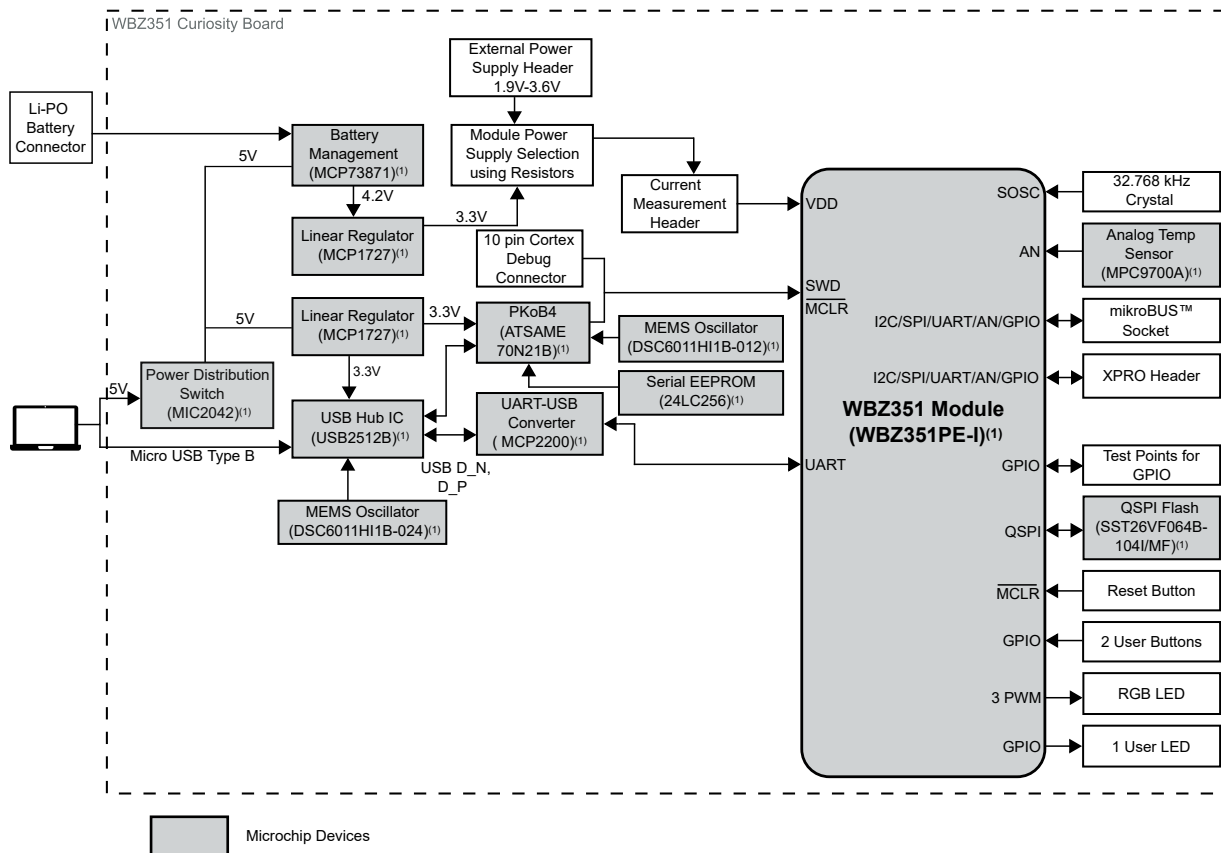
WBZ351 Curiosity Board

Li-PO Battery Connector

External Power Supply Header 1.9V-3.6V

Module Power Supply Selection using Resistors

Battery Management (MCP73871)$^{(1)}$

5V

4.2V

3.3V

Current Measurement Header

Linear Regulator (MCP1727)$^{(1)}$

10 pin Cortex Debug Connector

5V

Linear Regulator (MCP1727)$^{(1)}$

3.3V

PKoB4 (ATSAME 70N21B)$^{(1)}$

MEMS Oscillator (DSC6011HI1B-012)$^{(1)}$

3.3V

5V

Power Distribution Switch (MIC2042)$^{(1)}$

Serial EEPROM (24LC256)$^{(1)}$

USB Hub IC (USB2512B)$^{(1)}$

UART-USB Converter ( MCP2200)$^{(1)}$

Micro USB Type B

USB D_N, D_P

MEMS Oscillator (DSC6011HI1B-024)$^{(1)}$

VDD

SWD

$\overline{\text{MCLR}}$

UART

WBZ351 Module (WBZ351PE-I)$^{(1)}$

SOSC

32.768 kHz Crystal

AN

Analog Temp Sensor (MPC9700A)$^{(1)}$

I2C/SPI/UART/AN/GPIO

mikroBUS™ Socket

I2C/SPI/UART/AN/GPIO

XPRO Header

GPIO

Test Points for GPIO

QSPI

QSPI Flash (SST26VF064B-104I/MF)$^{(1)}$

$\overline{\text{MCLR}}$

Reset Button

GPIO

2 User Buttons

3 PWM

RGB LED

GPIO

1 User LED

Microchip Devices